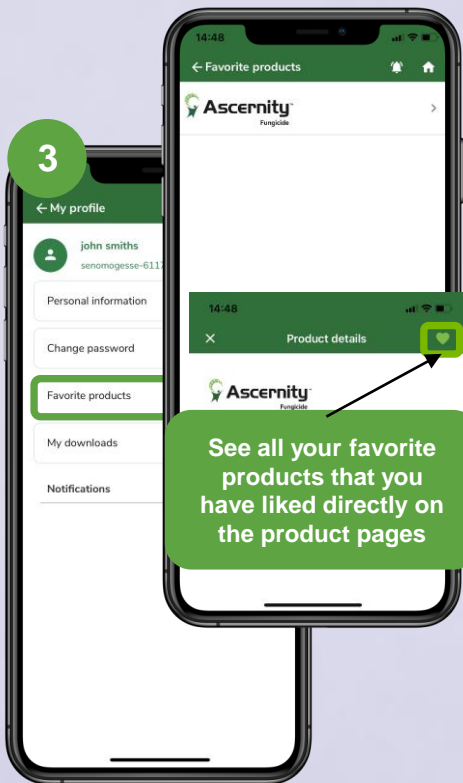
3

14:48

← Favorite products

Ascernity
Fungicide

14:48

× Product details

Ascernity
Fungicide

See all your favorite products that you have liked directly on the product pages

← My profile

john smiths
senomogesse-6117

Personal information

Change password

Favorite products

My downloads

Notifications